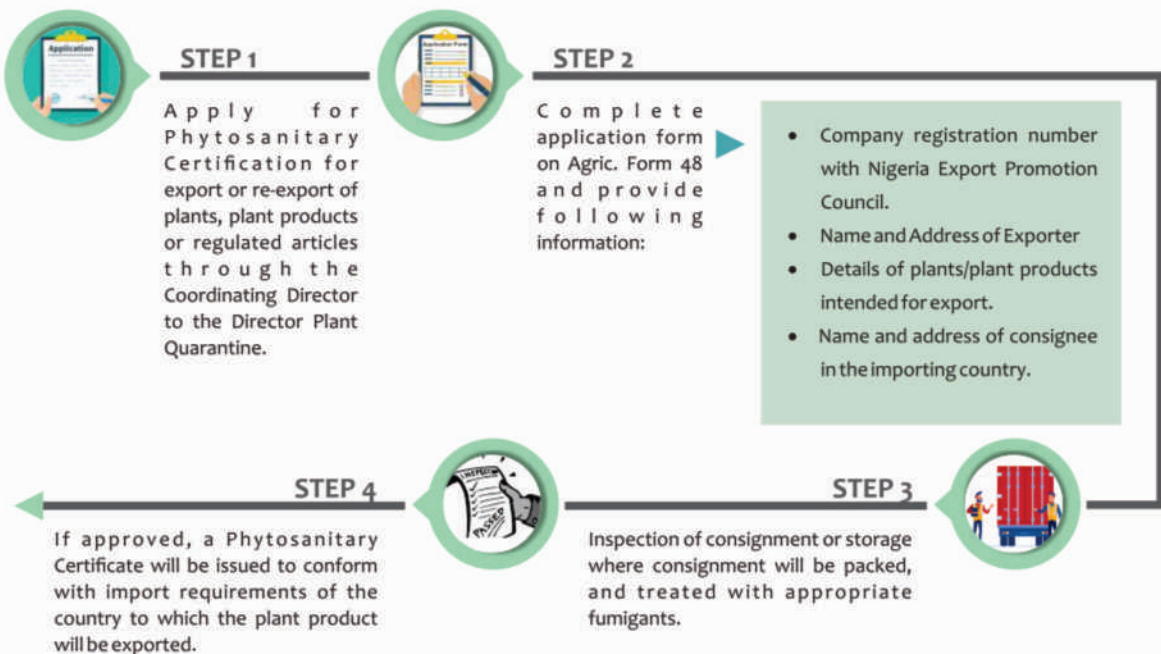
Application

STEP 1

Apply for Phytosanitary Certification for export or re-export of plants, plant products or regulated articles through the Coordinating Director to the Director Plant Quarantine.

Application Form

STEP 2

Complete application form on Agric. Form 48 and provide following information:

- Company registration number with Nigeria Export Promotion Council.
- Name and Address of Exporter
- Details of plants/plant products intended for export.
- Name and address of consignee in the importing country.

STEP 3

Inspection of consignment or storage where consignment will be packed, and treated with appropriate fumigants.

INSPECTION

PASSED

STEP 4

If approved, a Phytosanitary Certificate will be issued to conform with import requirements of the country to which the plant product will be exported.